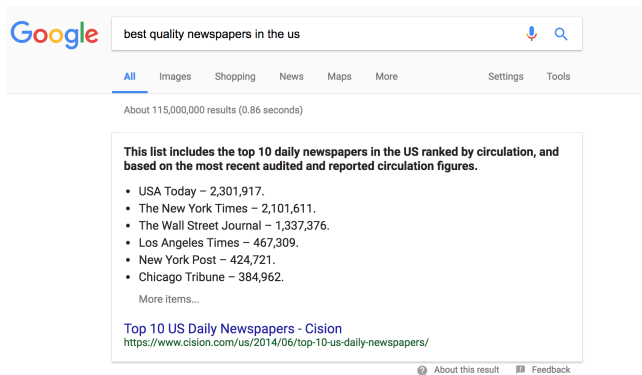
Google

best quality newspapers in the us

All Images Shopping News Maps More Settings Tools

About 115,000,000 results (0.86 seconds)

**This list includes the top 10 daily newspapers in the US ranked by circulation, and based on the most recent audited and reported circulation figures.**

- USA Today – 2,301,917.
- The New York Times – 2,101,611.
- The Wall Street Journal – 1,337,376.
- Los Angeles Times – 467,309.
- New York Post – 424,721.
- Chicago Tribune – 384,962.

More items...

Top 10 US Daily Newspapers - Cision
https://www.cision.com/us/2014/06/top-10-us-daily-newspapers/

About this result Feedback